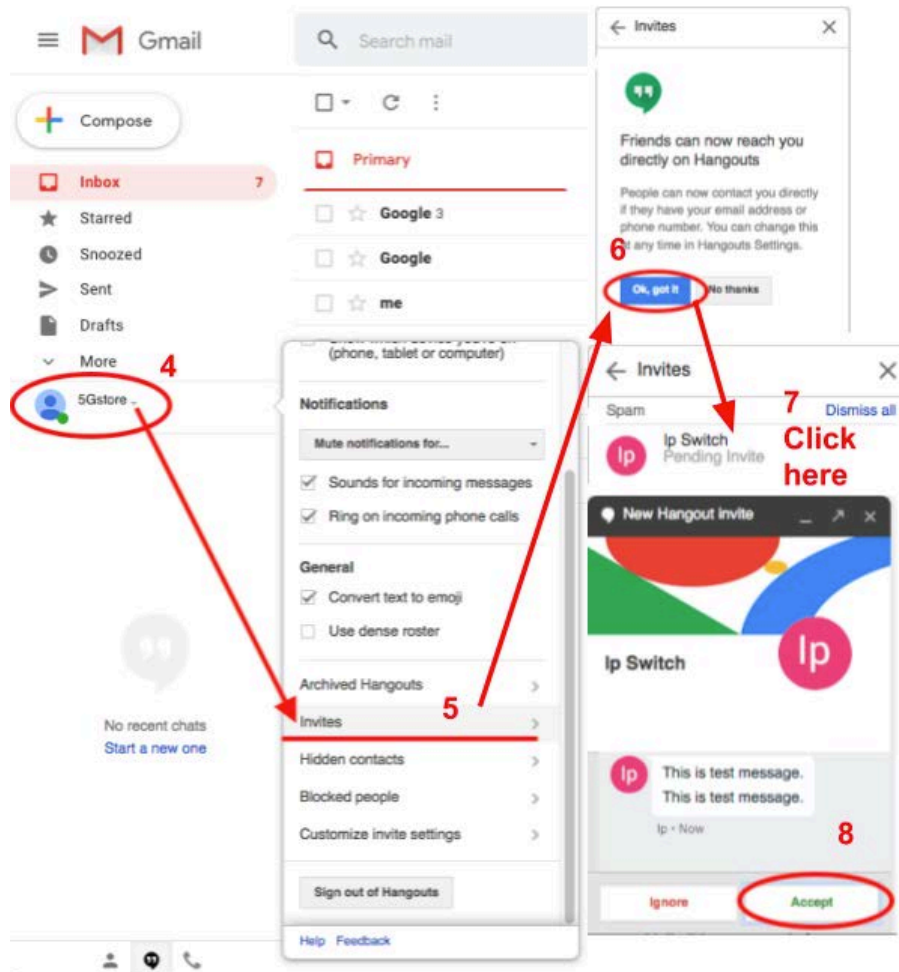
Gmail

Search mail

Compose

Inbox 7

Starred

Snoozed

Sent

Drafts

More

4

5Gstore

Primary

Google 3

Google

me

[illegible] (phone, tablet or computer)

Notifications

Mute notifications for...

Sounds for incoming messages

Ring on incoming phone calls

General

Convert text to emoji

Use dense roster

Archived Hangouts

Invites

5

Hidden contacts

Blocked people

Customize invite settings

Sign out of Hangouts

Help Feedback

No recent chats

Start a new one

Invites

Friends can now reach you directly on Hangouts

People can now contact you directly if they have your email address or phone number. You can change this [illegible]t any time in Hangouts Settings.

6

Ok, got it

No thanks

Invites

Spam

Dismiss all

7

Click here

Ip Switch

Pending Invite

New Hangout invite

Ip Switch

This is test message.

This is test message.

Ip • Now

8

Ignore

Accept